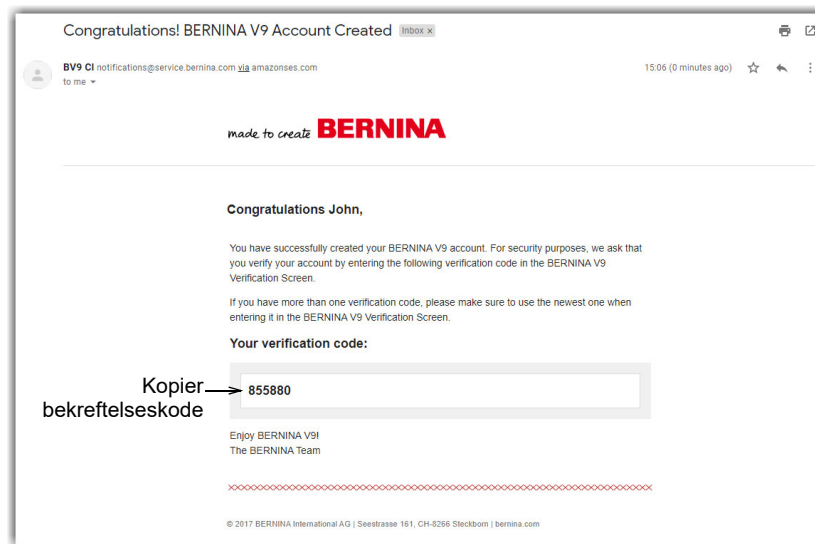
Congratulations! BERNINA V9 Account Created Inbox ×

BV9 CI notifications@service.bernina.com via amazonses.com
to me

15:06 (0 minutes ago)

made to create BERNINA

Congratulations John,

You have successfully created your BERNINA V9 account. For security purposes, we ask that you verify your account by entering the following verification code in the BERNINA V9 Verification Screen.

If you have more than one verification code, please make sure to use the newest one when entering it in the BERNINA V9 Verification Screen.

Your verification code:

Kopier bekreftelseskode

855880

Enjoy BERNINA V9!
The BERNINA Team

© 2017 BERNINA International AG | Seestrasse 161, CH-8266 Steckborn | bernina.com